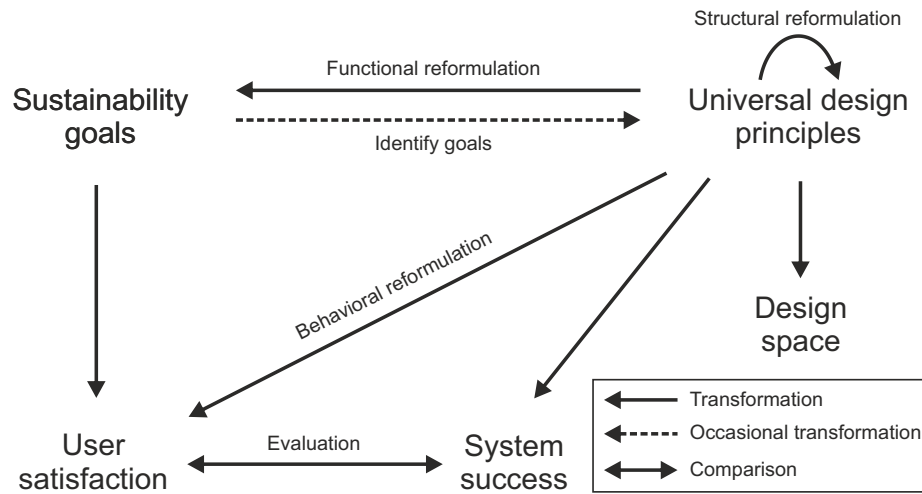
Structural reformulation

Functional reformulation

Sustainability goals

Identify goals

Universal design principles

Behavioral reformulation

Design space

User satisfaction

Evaluation

System success

Transformation

Occasional transformation

Comparison